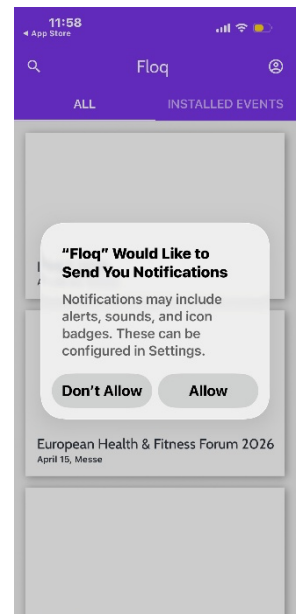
11:58
◂ App Store

Floq

ALL
INSTALLED EVENTS

“Floq” Would Like to Send You Notifications

Notifications may include alerts, sounds, and icon badges. These can be configured in Settings.

Don't Allow
Allow

European Health & Fitness Forum 2026
April 15, Messe